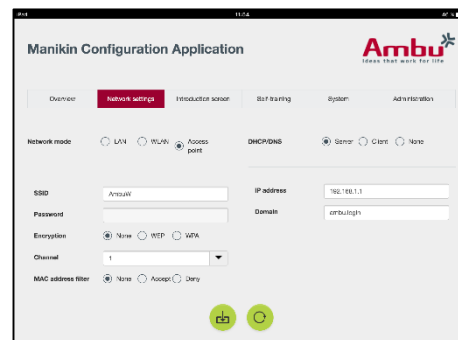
iPad 11:04 46%

Manikin Configuration Application

Ambu
Ideas that work for life

Overview | Network settings | Introduction screen | Self training | System | Administration

Network mode
LAN
WLAN
Access point

DHCP/DNS
Server
Client
None

SSID
AmbuW

Password

Encryption
None
WEP
WPA

Channel
1

MAC address filter
None
Accept
Deny

IP address
192.168.1.1

Domain
ambu.login